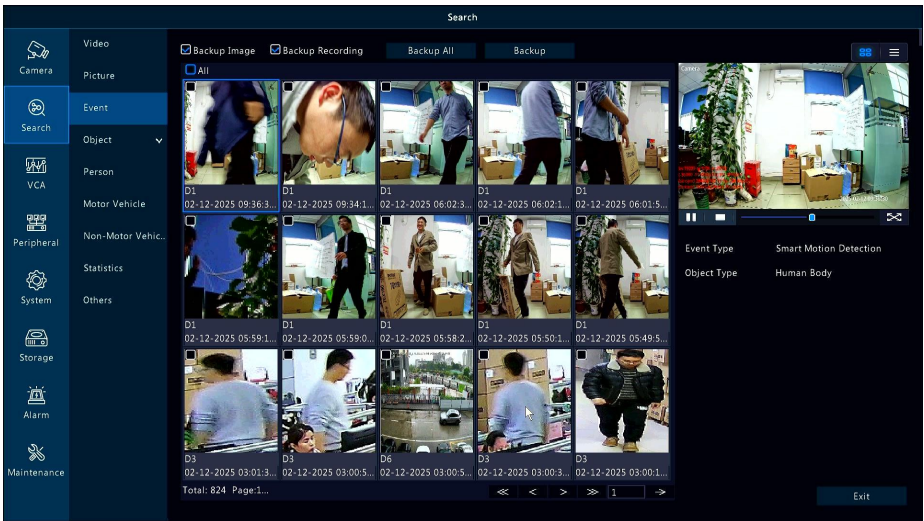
Search

Camera
Search
VCA
Peripheral
System
Storage
Alarm
Maintenance

Video
Picture
Event
Object
Person
Motor Vehicle
Non-Motor Vehic..
Statistics
Others

Backup Image Backup Recording Backup All Backup

All

D1
02-12-2025 09:36:3...
D1
02-12-2025 09:34:1...
D1
02-12-2025 06:02:3...
D1
02-12-2025 06:02:1...
D1
02-12-2025 06:01:5...

D1
02-12-2025 05:59:1...
D1
02-12-2025 05:59:0...
D1
02-12-2025 05:58:2...
D1
02-12-2025 05:50:1...
D1
02-12-2025 05:49:5...

D3
02-12-2025 03:01:3...
D3
02-12-2025 03:00:5...
D6
02-12-2025 03:00:5...
D3
02-12-2025 03:00:3...
D3
02-12-2025 03:00:1...

Total: 824 Page:1...

1

Event Type Smart Motion Detection
Object Type Human Body

Exit